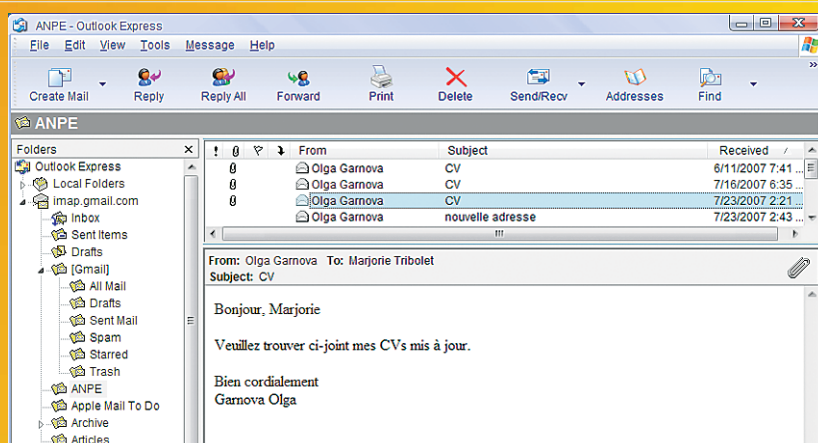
ANPE - Outlook Express

File Edit View Tools Message Help

Create Mail
Reply
Reply All
Forward
Print
Delete
Send/Recv
Addresses
Find

ANPE

Folders
Outlook Express
Local Folders
imap.gmail.com
Inbox
Sent Items
Drafts
[Gmail]
All Mail
Drafts
Sent Mail
Spam
Starred
Trash
ANPE
Apple Mail To Do
Archive
Articles

| ! | | | | From | Subject | Received |
|---|---|---|---|---|---|---|
| | | | | Olga Garnova | CV | 6/11/2007 7:41 ... |
| | | | | Olga Garnova | CV | 7/16/2007 6:35 ... |
| | | | | Olga Garnova | CV | 7/23/2007 2:21 ... |
| | | | | Olga Garnova | nouvelle adresse | 7/23/2007 2:43 ... |

From: Olga Garnova To: Marjorie Tribolet
Subject: CV

Bonjour, Marjorie

Veuillez trouver ci-joint mes CVs mis à jour.

Bien cordialement
Garnova Olga